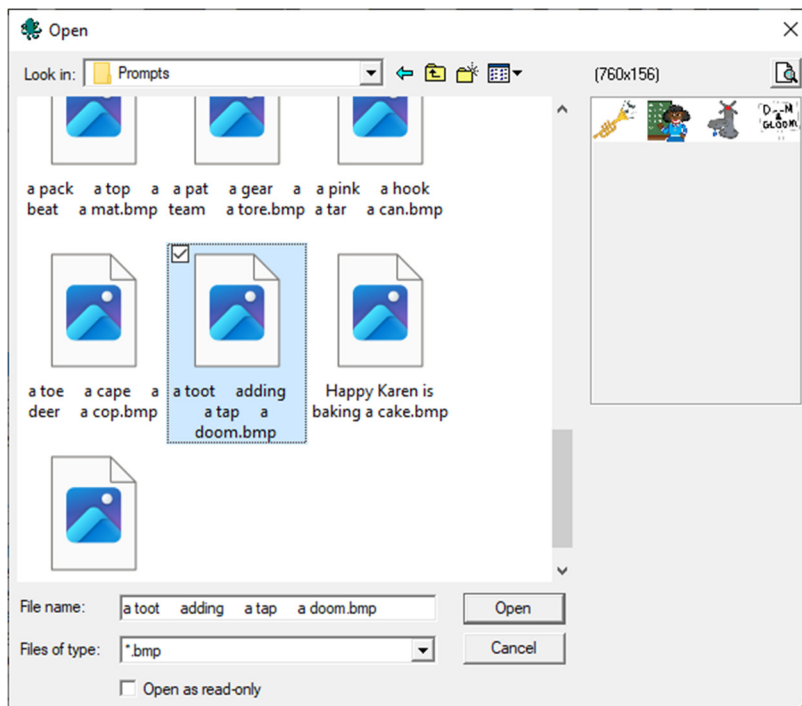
Open

Look in: Prompts

(760x156)

a pack a top a beat a mat.bmp

a pat a gear a team a tore.bmp

a pink a hook a tar a can.bmp

a toe a cape a deer a cop.bmp

a toot adding a tap a doom.bmp

Happy Karen is baking a cake.bmp

D--N & GLOOM

File name: a toot adding a tap a doom.bmp

Open

Files of type: *.bmp

Cancel

Open as read-only